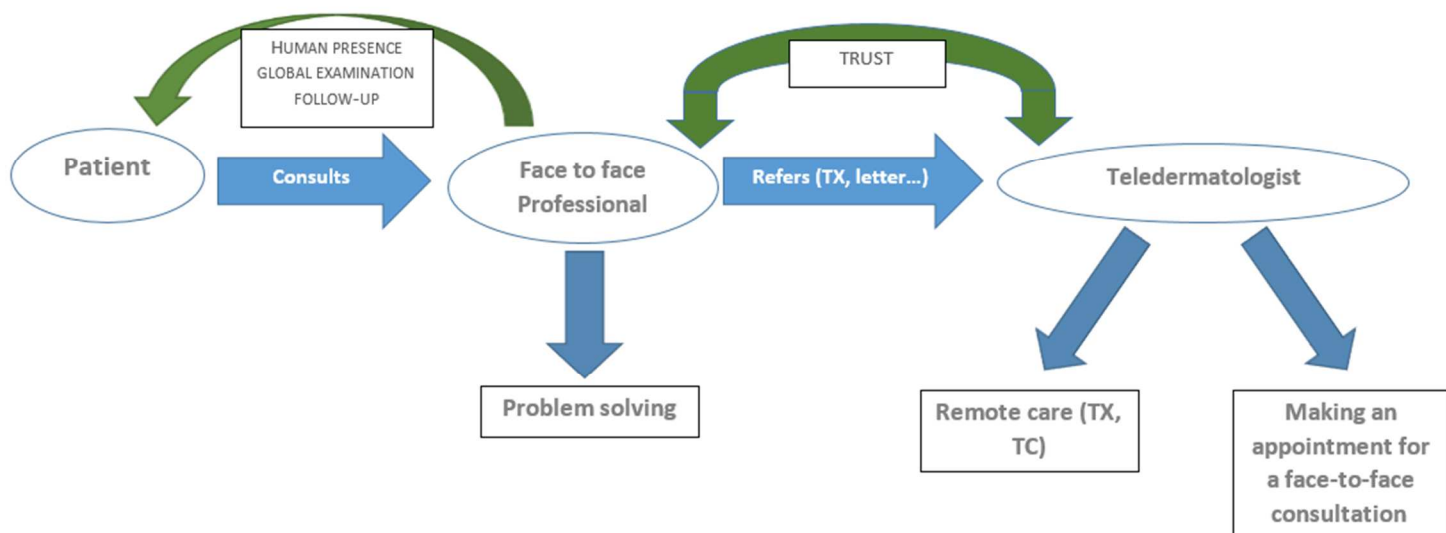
HUMAN PRESENCE
GLOBAL EXAMINATION
FOLLOW-UP

TRUST

Patient

Consults

Face to face Professional

Refers (TX, letter...)

Teledermatologist

Problem solving

Remote care (TX, TC)

Making an appointment for a face-to-face consultation